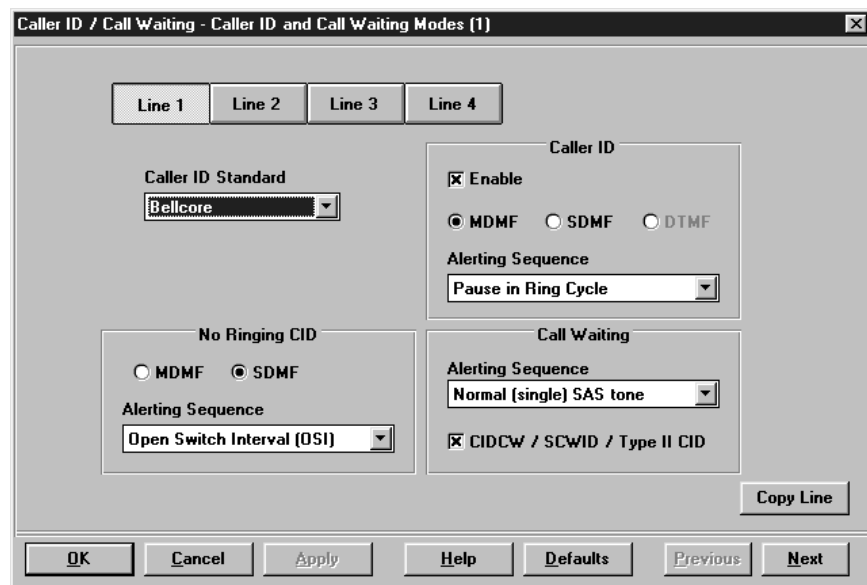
Caller ID / Call Waiting - Caller ID and Call Waiting Modes (1)

Line 1 | Line 2 | Line 3 | Line 4

Caller ID Standard
Bellcore

Caller ID
☒ Enable
◉ MDMF ○ SDMF ○ DTMF
Alerting Sequence
Pause in Ring Cycle

No Ringing CID
○ MDMF ◉ SDMF
Alerting Sequence
Open Switch Interval (OSI)

Call Waiting
Alerting Sequence
Normal (single) SAS tone
☒ CIDCW / SCWID / Type II CID

Copy Line

OK | Cancel | Apply | Help | Defaults | Previous | Next